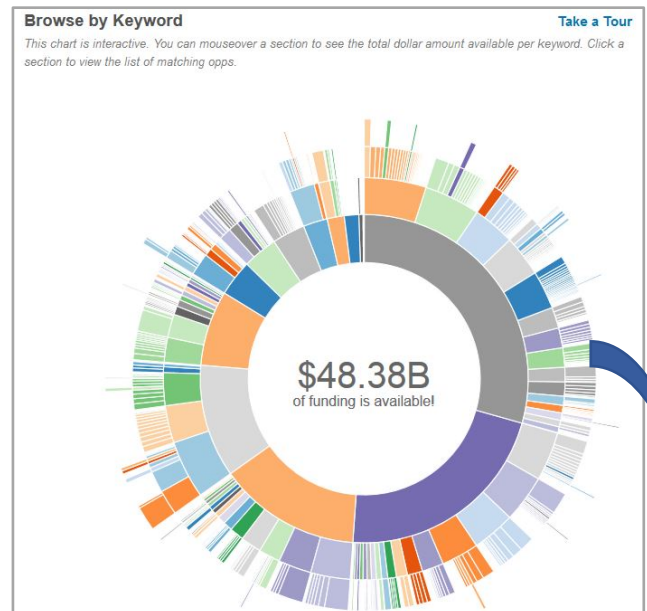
Browse by Keyword

Take a Tour

This chart is interactive. You can mouseover a section to see the total dollar amount available per keyword. Click a section to view the list of matching opps.

$48.38B
of funding is available!